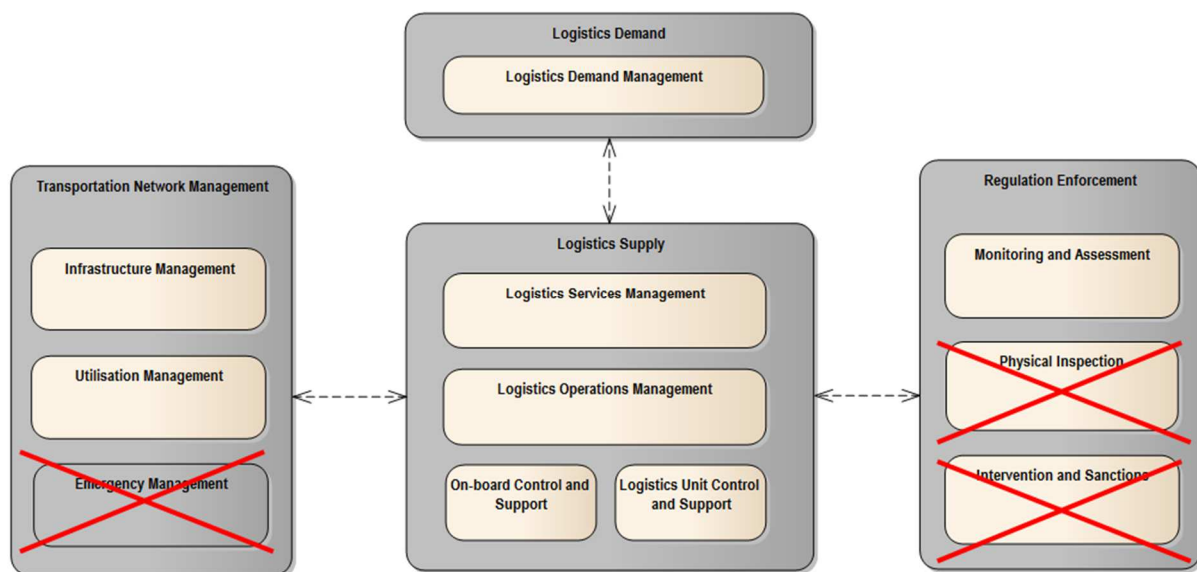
Logistics Demand

Logistics Demand Management

Transportation Network Management

Infrastructure Management

Utilisation Management

Emergency Management

Logistics Supply

Logistics Services Management

Logistics Operations Management

On-board Control and Support

Logistics Unit Control and Support

Regulation Enforcement

Monitoring and Assessment

Physical Inspection

Intervention and Sanctions